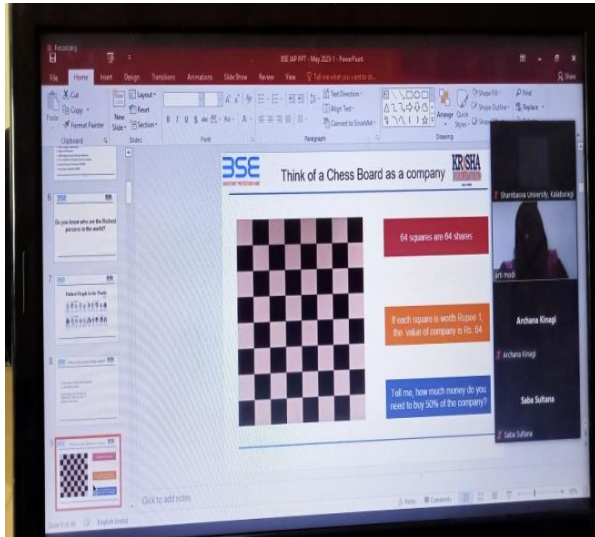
AutoSave

BSE IAP PPT - May 2023-1 - PowerPoint

File Home Insert Design Transitions Animations Slide Show Review View Tell me what you want to do...

Share

Cut
Copy
Format Painter
Paste
Clipboard

New Slide
Layout
Reset
Section
Slides

Font

Text Direction
Align Text
Convert to SmartArt
Paragraph

Arrange
Quick Styles
Shape Fill
Shape Outline
Drawing

Find
Replace

6
Do you know who are the Richest persons in the world?

7
Richest People in the World

8

9

BSE
INVESTORS' PROTECTION FUND

Think of a Chess Board as a company

KRISHA FOUNDATION

64 squares are 64 shares

If each square is worth Rupee 1, the value of company is Rs. 64

Tell me, how much money do you need to buy 50% of the company?

Sharnbasva University, Kalaburagi

Archana Kinagi

Archana Kinagi

Saba Sultana

Saba Sultana

Click to add notes

Slide 9 of 44
English (India)

Notes
Comments